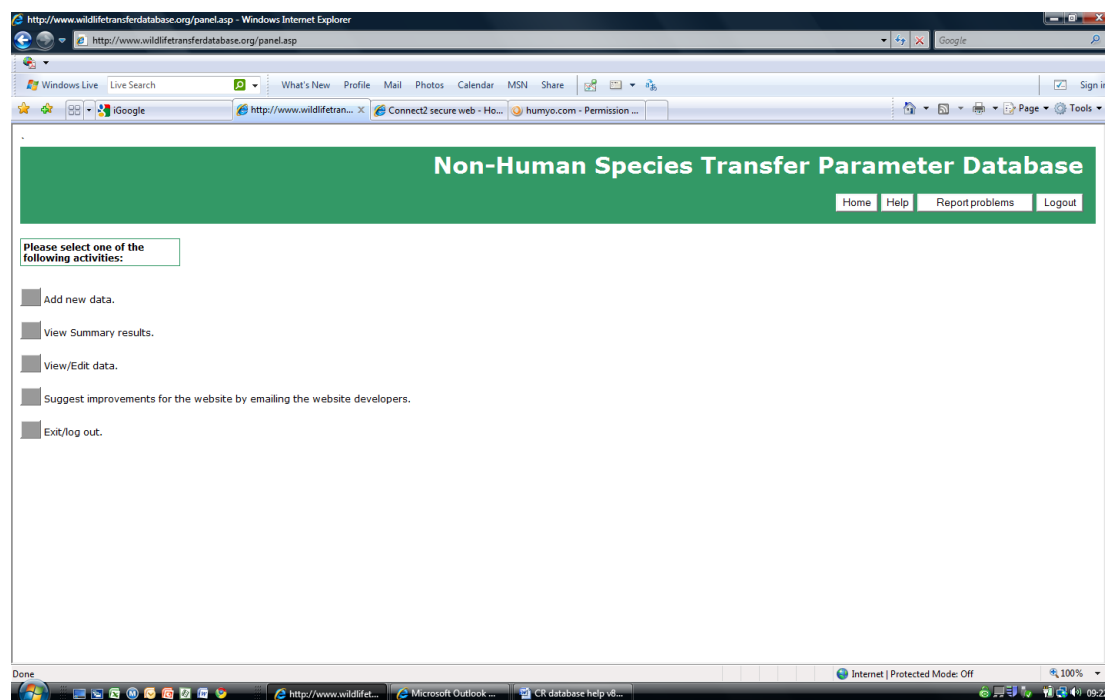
http://www.wildlifetransferdatabase.org/panel.asp - Windows Internet Explorer

http://www.wildlifetransferdatabase.org/panel.asp

Google

Windows Live Live Search What's New Profile Mail Photos Calendar MSN Share

Sign i

iGoogle http://www.wildlifetran... Connect2 secure web - Ho... humyo.com - Permission ...

Page Tools

Non-Human Species Transfer Parameter Database

Home Help Report problems Logout

Please select one of the following activities:

Add new data.

View Summary results.

View/Edit data.

Suggest improvements for the website by emailing the website developers.

Exit/log out.

Done

Internet | Protected Mode: Off

100%

http://www.wildlifet... Microsoft Outlook ... CR database help v8...

09:2